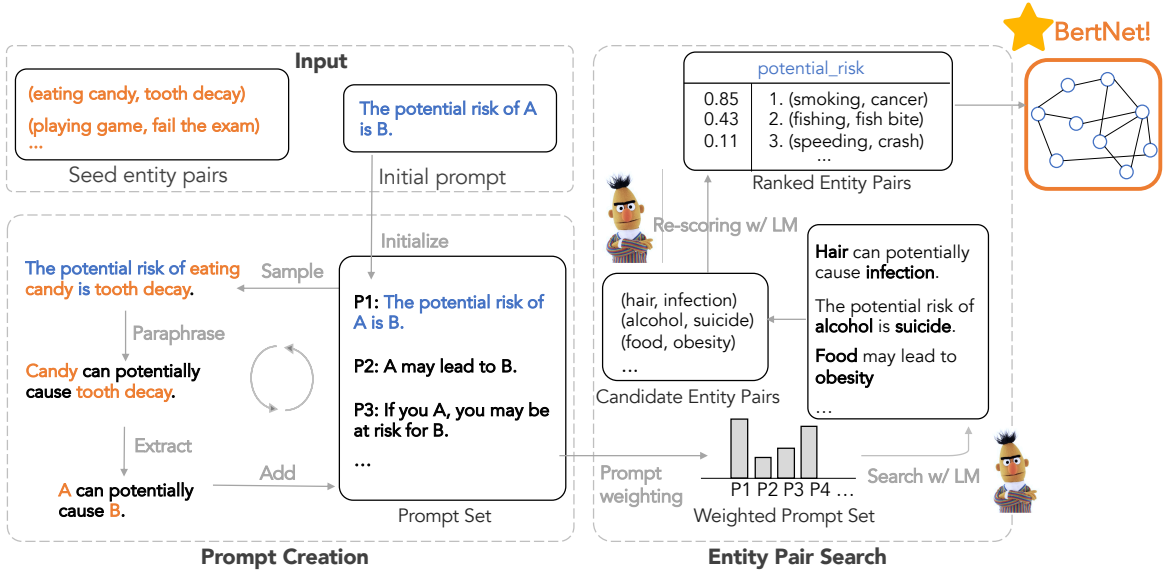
Input

(eating candy, tooth decay)
(playing game, fail the exam)
...

Seed entity pairs

The potential risk of A is B.

Initial prompt

Initialize

The potential risk of eating candy is tooth decay.

Sample

Paraphrase

Candy can potentially cause tooth decay.

Extract

A can potentially cause B.

Add

P1: The potential risk of A is B.

P2: A may lead to B.

P3: If you A, you may be at risk for B.

...

Prompt Set

Prompt Creation

BertNet!

potential_risk

| | |
|---|---|
| 0.85 | 1. (smoking, cancer) |
| 0.43 | 2. (fishing, fish bite) |
| 0.11 | 3. (speeding, crash) |
| | ... |

Ranked Entity Pairs

Re-scoring w/ LM

(hair, infection)
(alcohol, suicide)
(food, obesity)
...

Candidate Entity Pairs

Hair can potentially cause infection.

The potential risk of alcohol is suicide.

Food may lead to obesity

...

Prompt weighting

P1 P2 P3 P4 ...

Weighted Prompt Set

Search w/ LM

Entity Pair Search